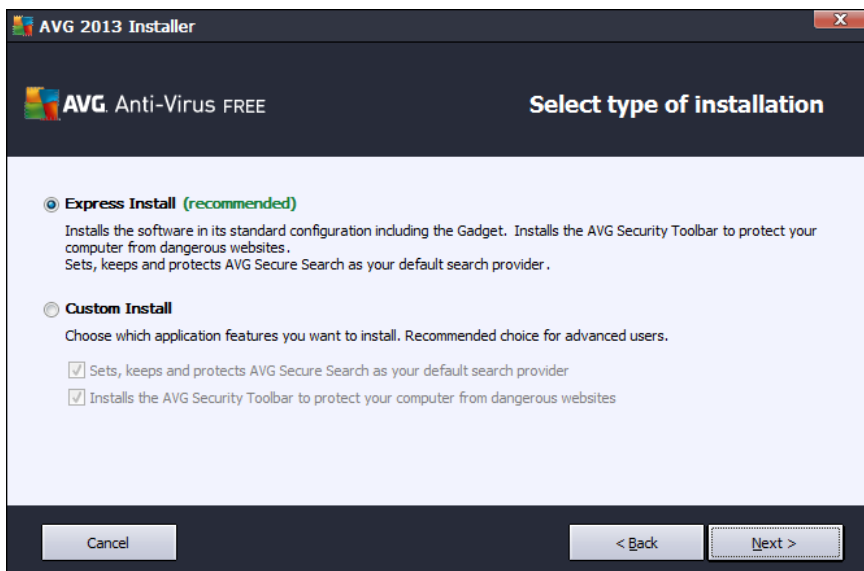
AVG 2013 Installer

AVG. Anti-Virus FREE

Select type of installation

Express Install (recommended)

Installs the software in its standard configuration including the Gadget. Installs the AVG Security Toolbar to protect your computer from dangerous websites.
Sets, keeps and protects AVG Secure Search as your default search provider.

Custom Install

Choose which application features you want to install. Recommended choice for advanced users.

Sets, keeps and protects AVG Secure Search as your default search provider

Installs the AVG Security Toolbar to protect your computer from dangerous websites

Cancel

< Back

Next >